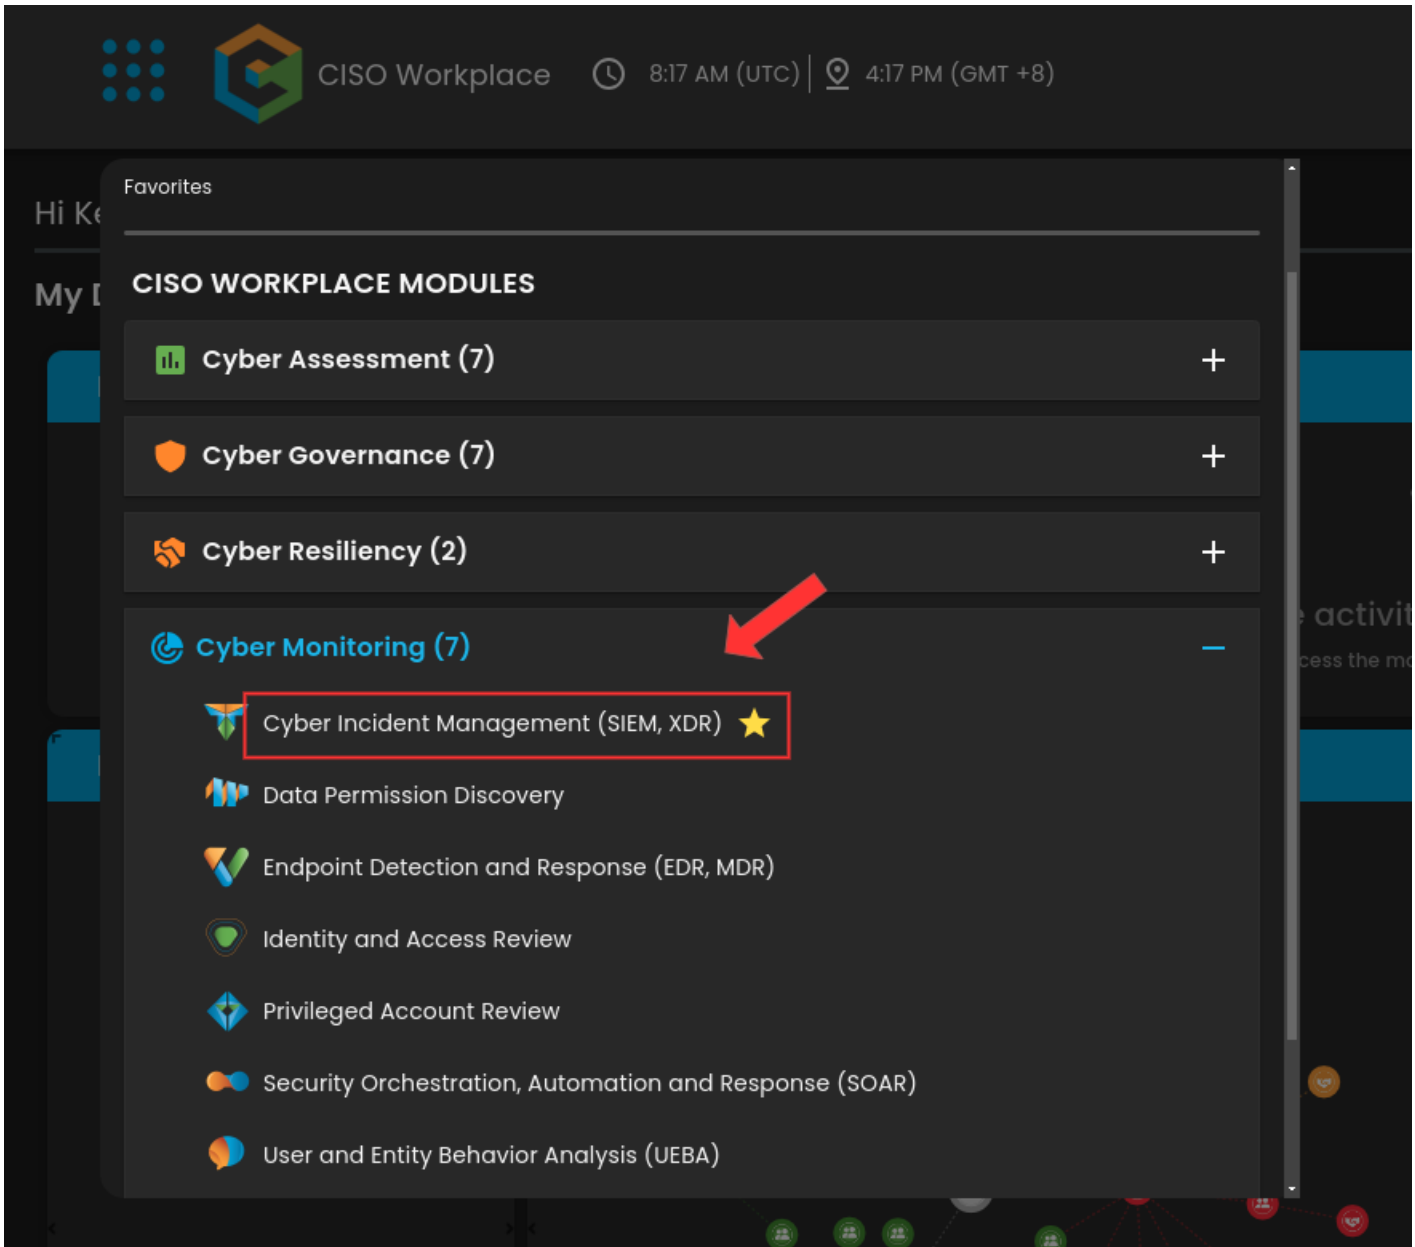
CISO Workplace 8:17 AM (UTC) | 4:17 PM (GMT +8)

Hi Ke

My D

Favorites

CISO WORKPLACE MODULES

Cyber Assessment (7) +

Cyber Governance (7) +

Cyber Resiliency (2) +

Cyber Monitoring (7) –

Cyber Incident Management (SIEM, XDR)

Data Permission Discovery

Endpoint Detection and Response (EDR, MDR)

Identity and Access Review

Privileged Account Review

Security Orchestration, Automation and Response (SOAR)

User and Entity Behavior Analysis (UEBA)

e activit

cess the mo